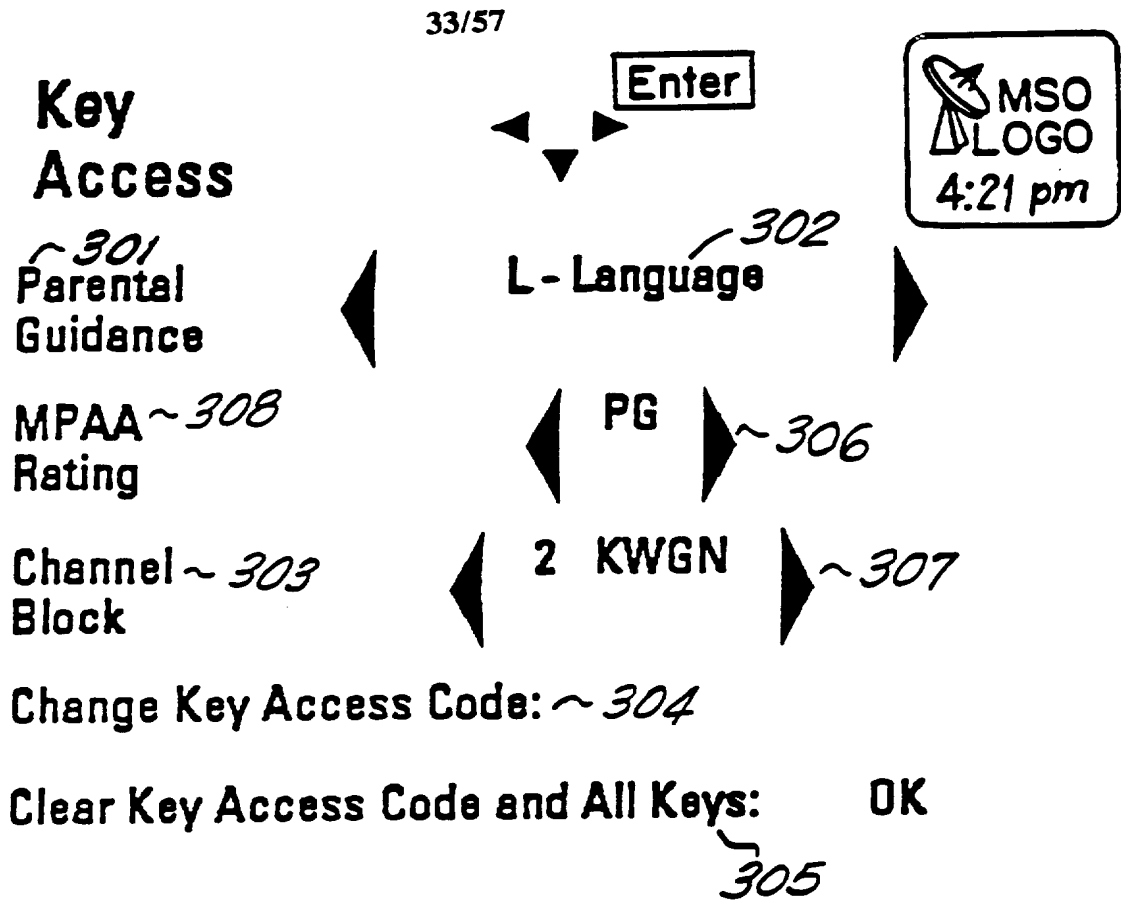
33/57

Key Access

Enter

MSO LOGO
4:21 pm

301
Parental Guidance

302
L - Language

MPAA ~ 308
Rating

PG ~ 306

Channel ~ 303
Block

2 KWGN ~ 307

Change Key Access Code: ~ 304

Clear Key Access Code and All Keys: OK
305